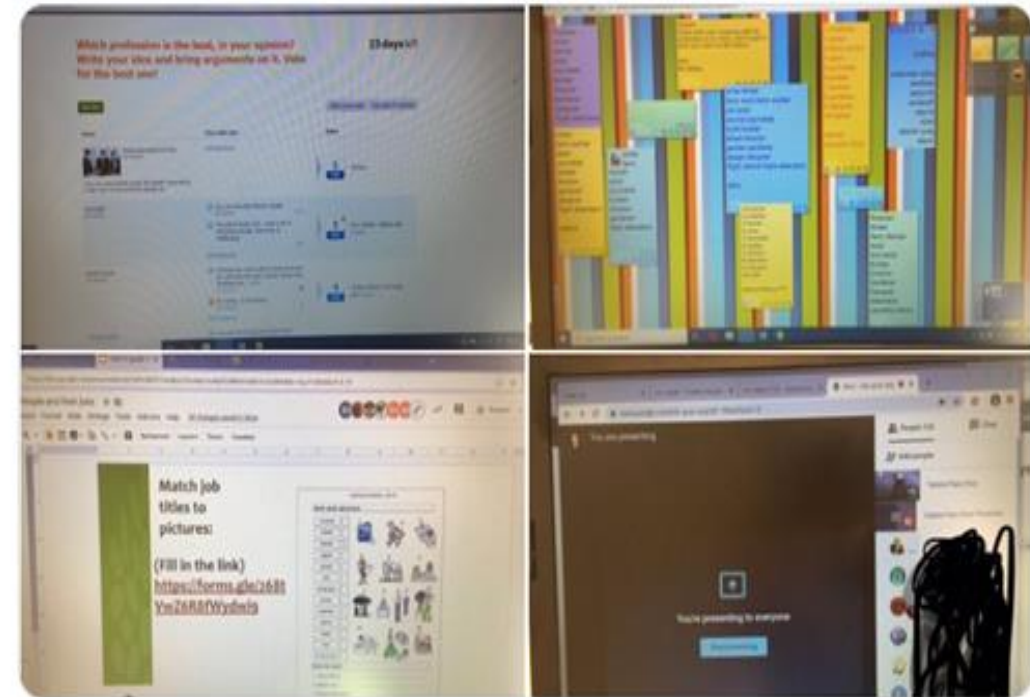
Which profession is the best, in your opinion? Write your idea and bring arguments on it. Vote for the best one!

23 days left

Match job titles to pictures:

(Fill in the link) https://forms.gle/z68tYwZ6R8fWydwis

You're presenting to everyone

Stop presenting

You are presenting

People and their jobs